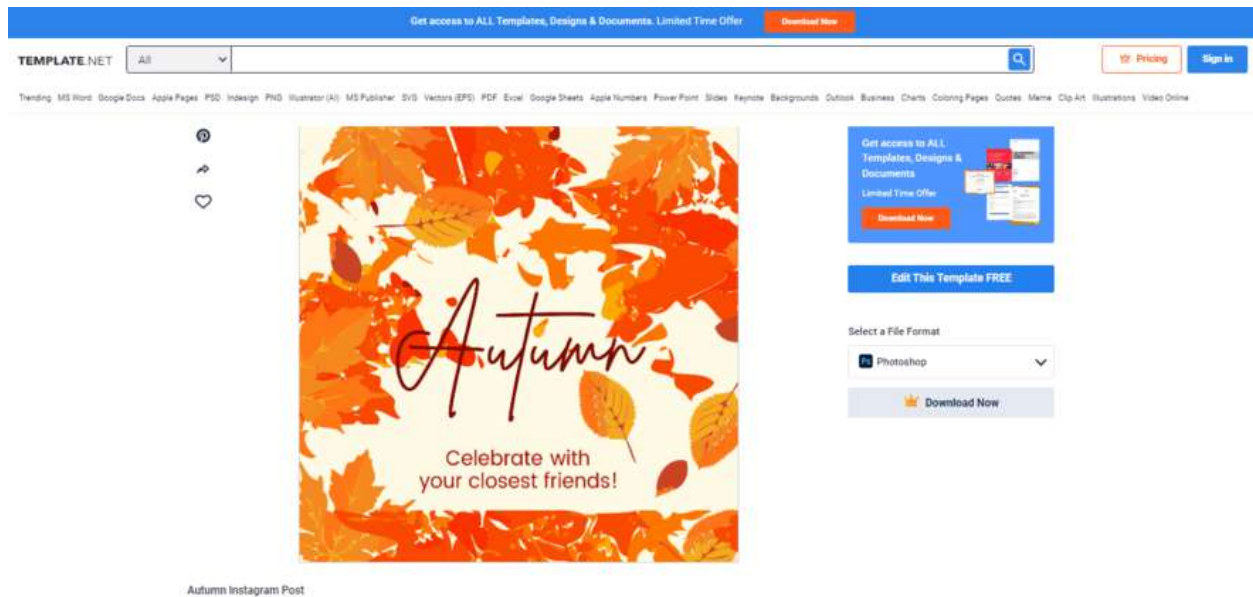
Get access to ALL Templates, Designs & Documents. Limited Time Offer Download Now

TEMPLATE.NET All Pricing Sign in

Trending MS Word Google Docs Apple Pages PSD Indesign PNG Illustrator (AI) MS Publisher SVG Vectors (EPS) PDF Excel Google Sheets Apple Numbers PowerPoint Slides Keynote Backgrounds Outlook Business Charts Coloring Pages Quotes Meme Clip Art Illustrations Video Online

Autumn

Celebrate with your closest friends!

Get access to ALL Templates, Designs & Documents

Limited Time Offer

Download Now

Edit This Template FREE

Select a File Format

Photoshop

Download Now

Autumn Instagram Post